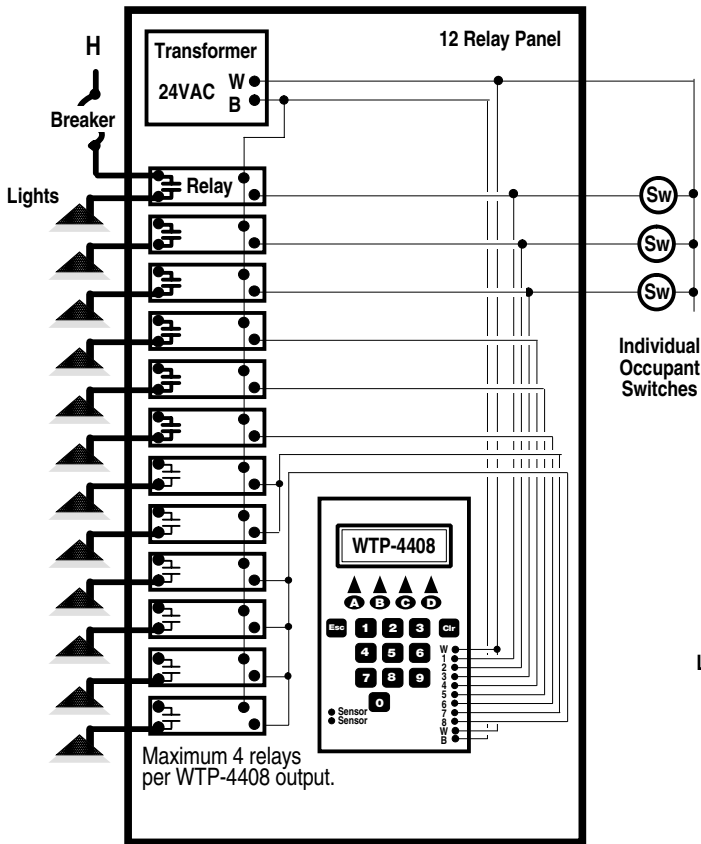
H

Breaker

Lights

Transformer

24VAC

W

B

12 Relay Panel

Relay

Sw

Sw

Sw

Individual Occupant Switches

WTP-4408

A B C D

Esc 1 2 3 Clr

4 5 6

7 8 9

0

Sensor
Sensor

W
1
2
3
4
5
6
7
8
W
B

Maximum 4 relays per WTP-4408 output.

L